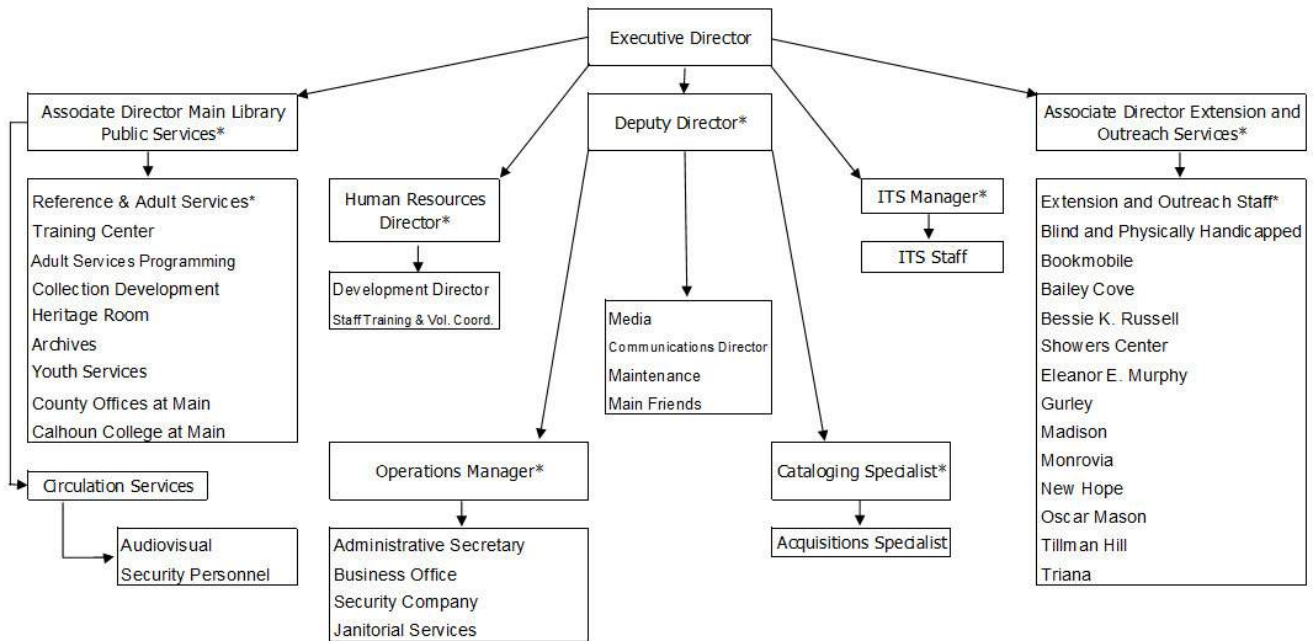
Executive Director

Associate Director Main Library Public Services*

Reference & Adult Services*
Training Center
Adult Services Programming
Collection Development
Heritage Room
Archives
Youth Services
County Offices at Main
Calhoun College at Main

Circulation Services

Audiovisual
Security Personnel

Human Resources Director*

Development Director
Staff Training & Vol. Coord.

Deputy Director*

Media
Communications Director
Maintenance
Main Friends

Operations Manager*

Administrative Secretary
Business Office
Security Company
Janitorial Services

ITS Manager*

ITS Staff

Cataloging Specialist*

Acquisitions Specialist

Associate Director Extension and Outreach Services*

Extension and Outreach Staff*
Blind and Physically Handicapped
Bookmobile
Bailey Cove
Bessie K. Russell
Showers Center
Eleanor E. Murphy
Gurley
Madison
Monrovia
New Hope
Oscar Mason
Tillman Hill
Triana